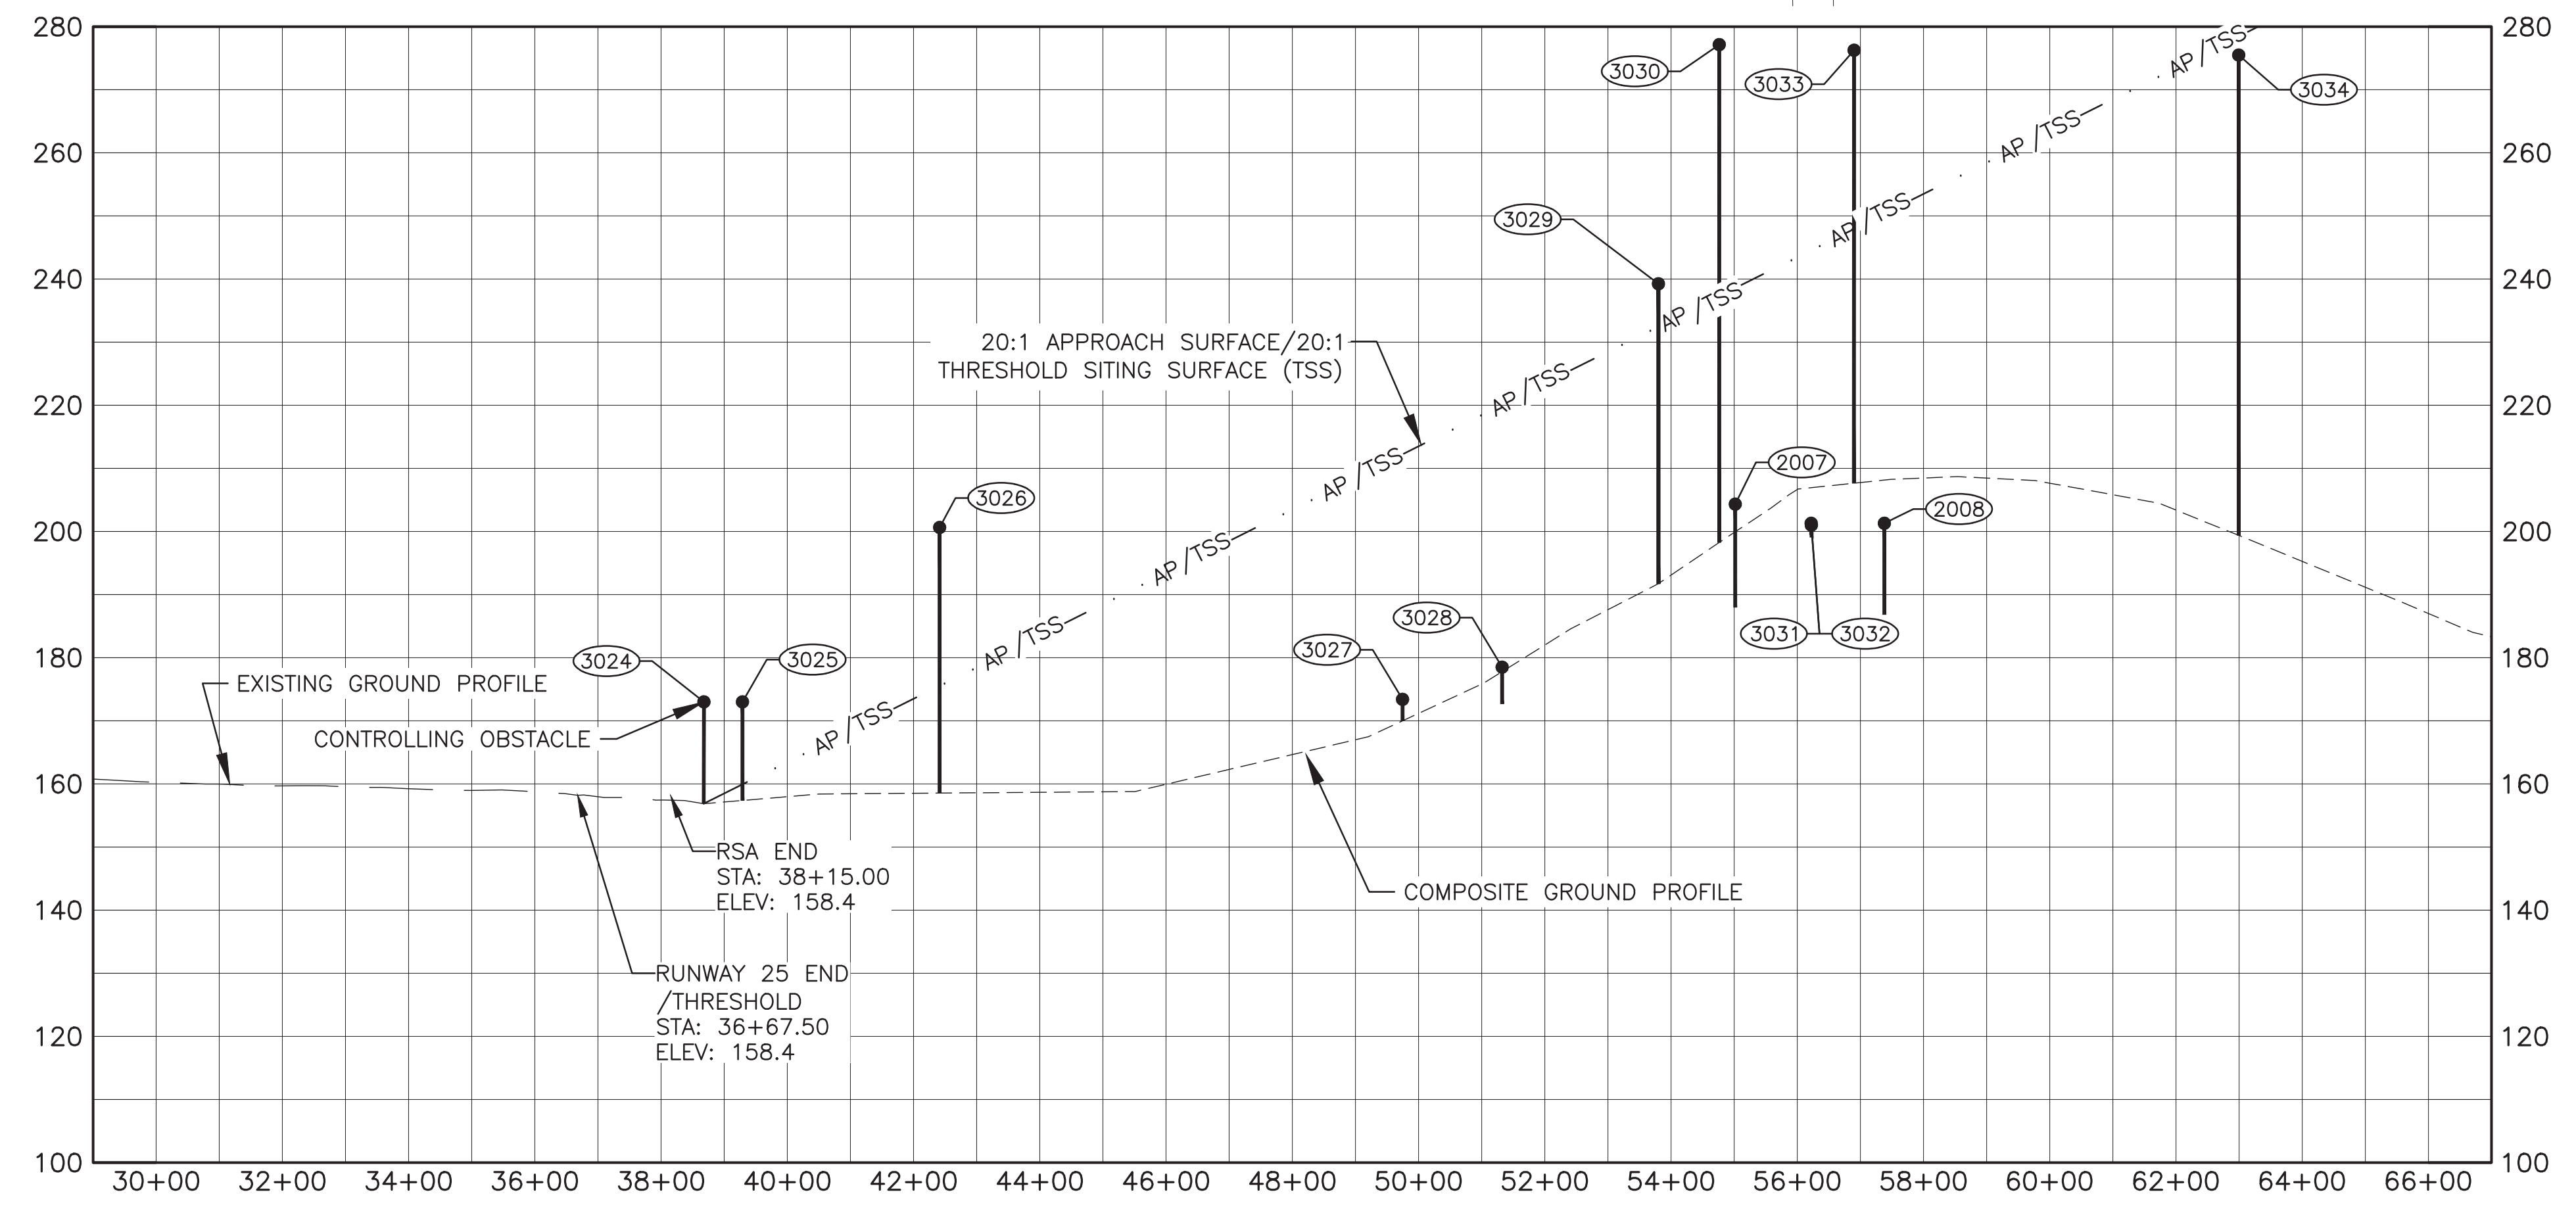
280
260
240
220
200
180
160
140
120
100

280
260
240
220
200
180
160
140
120
100

30+00 32+00 34+00 36+00 38+00 40+00 42+00 44+00 46+00 48+00 50+00 52+00 54+00 56+00 58+00 60+00 62+00 64+00 66+00

3030
3033
3034
3029
20:1 APPROACH SURFACE/20:1 THRESHOLD SITING SURFACE (TSS)
AP/TSS
AP/TSS
AP/TSS
AP/TSS
AP/TSS
AP/TSS
AP/TSS
AP/TSS
AP/TSS
AP/TSS
AP/TSS
2007
3026
2008
3028
3027
3031
3032
3024
3025
EXISTING GROUND PROFILE
CONTROLLING OBSTACLE
RSA END
STA: 38+15.00
ELEV: 158.4
COMPOSITE GROUND PROFILE
RUNWAY 25 END /THRESHOLD
STA: 36+67.50
ELEV: 158.4